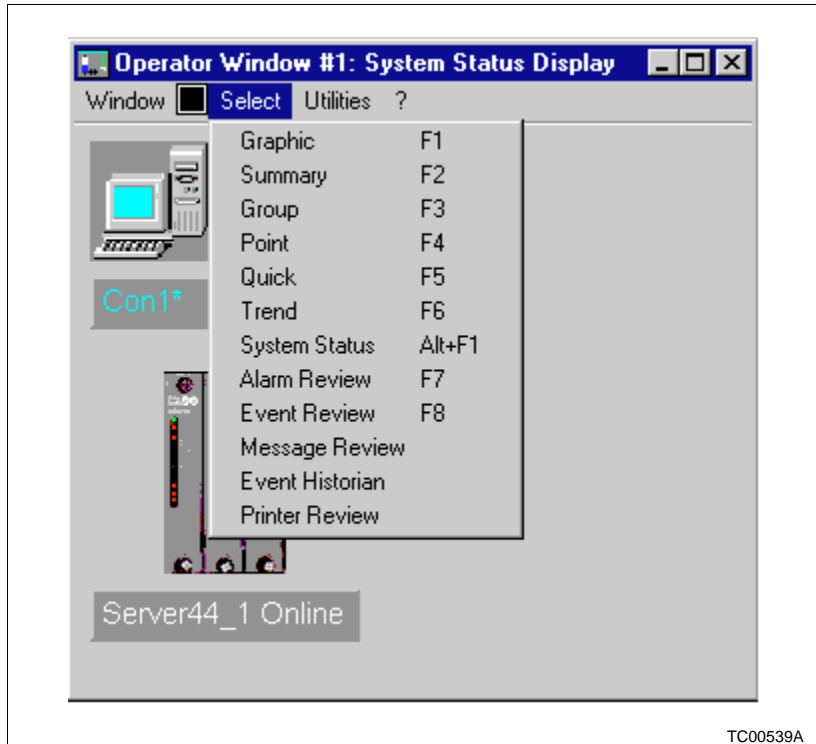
Operator Window #1: System Status Display

Window Select Utilities ?

| | |
|---|---|
| Graphic | F1 |
| Summary | F2 |
| Group | F3 |
| Point | F4 |
| Quick | F5 |
| Trend | F6 |
| System Status | Alt+F1 |
| Alarm Review | F7 |
| Event Review | F8 |
| Message Review | |
| Event Historian | |
| Printer Review | |

Con1*

Server44_1 Online

TC00539A